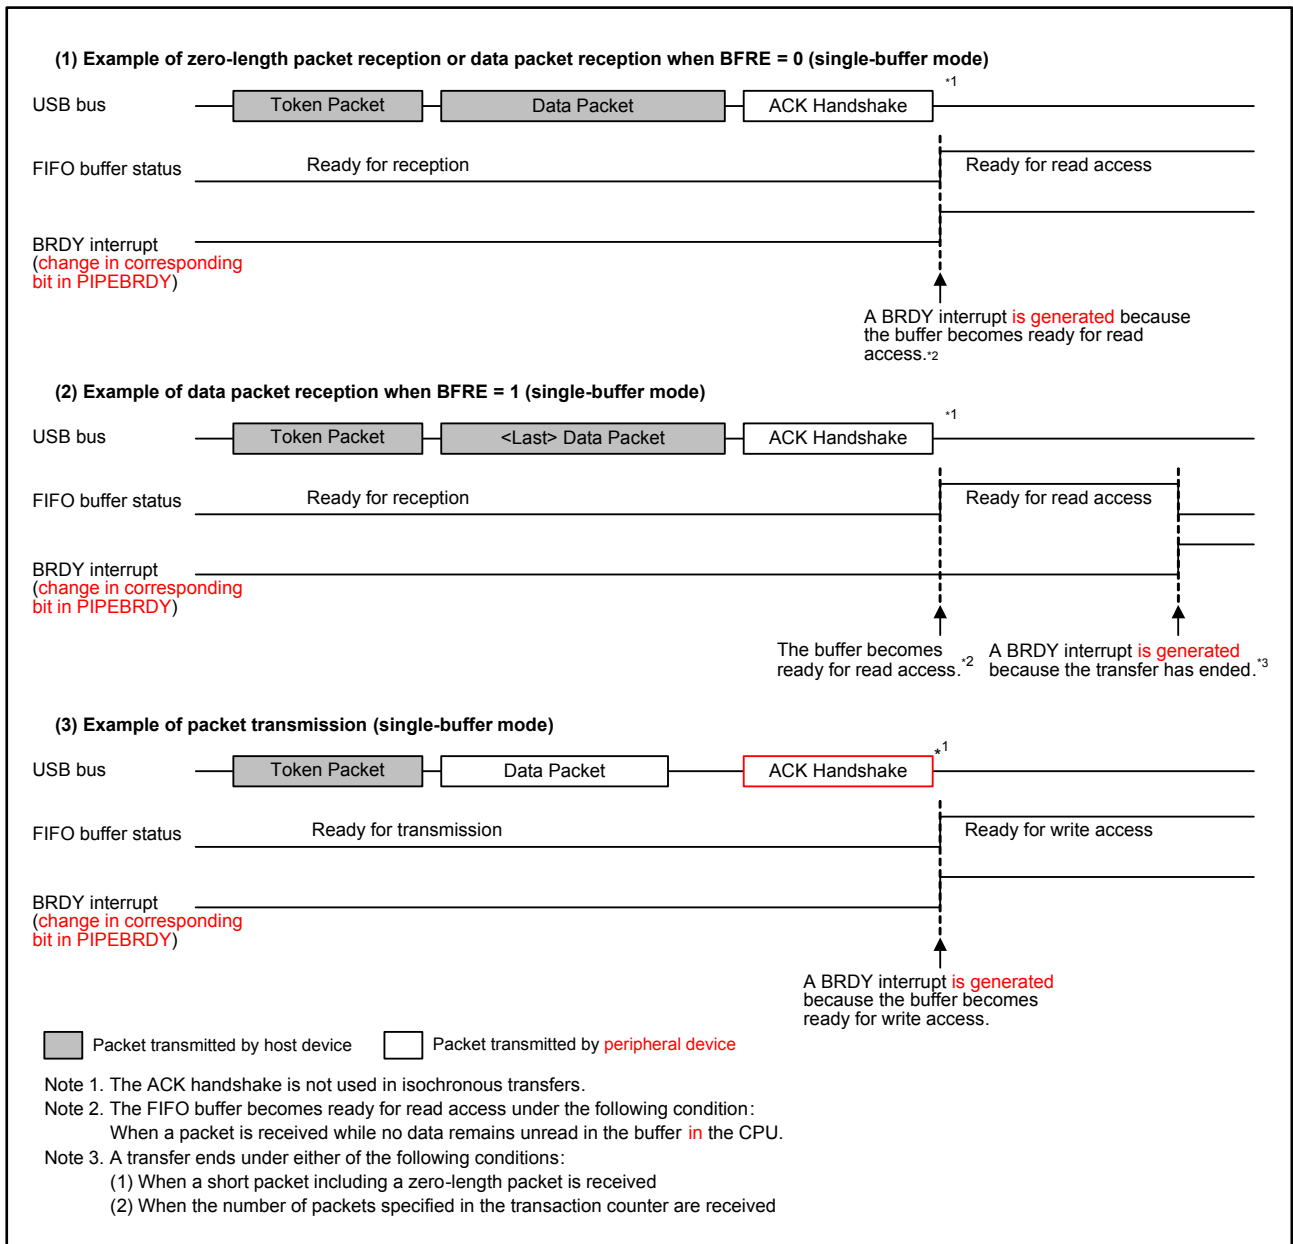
(1) Example of zero-length packet reception or data packet reception when BFRE = 0 (single-buffer mode)

USB bus
Token Packet
Data Packet
ACK Handshake
*1

FIFO buffer status
Ready for reception
Ready for read access

BRDY interrupt (change in corresponding bit in PIPEBRDY)

A BRDY interrupt is generated because the buffer becomes ready for read access.*2

(2) Example of data packet reception when BFRE = 1 (single-buffer mode)

USB bus
Token Packet
<Last> Data Packet
ACK Handshake
*1

FIFO buffer status
Ready for reception
Ready for read access

BRDY interrupt (change in corresponding bit in PIPEBRDY)

The buffer becomes ready for read access.*2

A BRDY interrupt is generated because the transfer has ended.*3

(3) Example of packet transmission (single-buffer mode)

USB bus
Token Packet
Data Packet
ACK Handshake
*1

FIFO buffer status
Ready for transmission
Ready for write access

BRDY interrupt (change in corresponding bit in PIPEBRDY)

A BRDY interrupt is generated because the buffer becomes ready for write access.

Packet transmitted by host device
Packet transmitted by peripheral device

Note 1. The ACK handshake is not used in isochronous transfers.
Note 2. The FIFO buffer becomes ready for read access under the following condition:
When a packet is received while no data remains unread in the buffer in the CPU.
Note 3. A transfer ends under either of the following conditions:
(1) When a short packet including a zero-length packet is received
(2) When the number of packets specified in the transaction counter are received